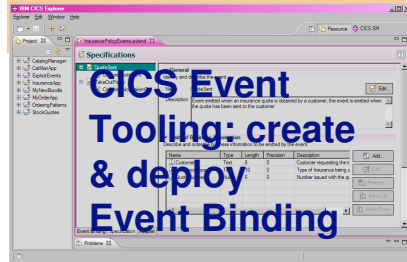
IBM CICS Explorer
Explorer Edit Window Help
Resource CICS SM
Project
InsurancePolicyEvents.evbind
CatalogManager
CallMeApp
ExploitEvents
InsuranceApp
MyNewBundle
MyOrderApp
OrderingPatterns
StockQuotes
Specifications
QuoteSent
General
Specify and describe the event
Name QuoteSent
Description Event emitted when an insurance quote is obtained by a customer, the event is emitted when the quote has been sent to the customer
Edit...
Describe and order the business information to be emitted by the event
Name Type Length Precision Description
Customer Text 8 0 Customer requesting the
Text 0 Type of Insurance being
0 Number issued with the p
Add...
Edit
Remove
Move Up
Move Down
Event Binding Specification Adapter
Problems
CICS Event Tooling: create & deploy Event Binding